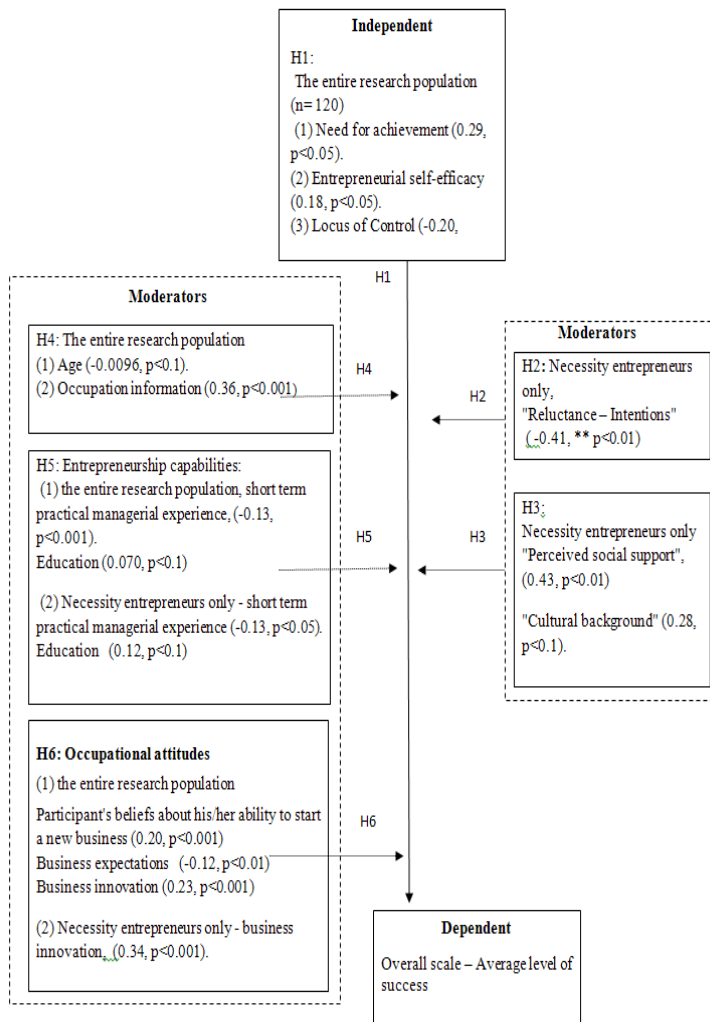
**Independent**

H1:
The entire research population (n= 120)
(1) Need for achievement (0.29, p<0.05).
(2) Entrepreneurial self-efficacy (0.18, p<0.05).
(3) Locus of Control (-0.20,

H1

**Moderators**

H4: The entire research population
(1) Age (-0.0096, p<0.1).
(2) Occupation information (0.36, p<0.001)

H4

H5: Entrepreneurship capabilities:
(1) the entire research population, short term practical managerial experience, (-0.13, p<0.001).
Education (0.070, p<0.1)

(2) Necessity entrepreneurs only - short term practical managerial experience (-0.13, p<0.05).
Education (0.12, p<0.1)

H5

**H6: Occupational attitudes**
(1) the entire research population
Participant's beliefs about his/her ability to start a new business (0.20, p<0.001)
Business expectations (-0.12, p<0.01)
Business innovation (0.23, p<0.001)

(2) Necessity entrepreneurs only - business innovation, (0.34, p<0.001).

H6

**Moderators**

H2: Necessity entrepreneurs only,
"Reluctance – Intentions"
(-0.41, ** p<0.01)

H2

H3:
Necessity entrepreneurs only
"Perceived social support", (0.43, p<0.01)

"Cultural background" (0.28, p<0.1).

H3

**Dependent**

Overall scale – Average level of success